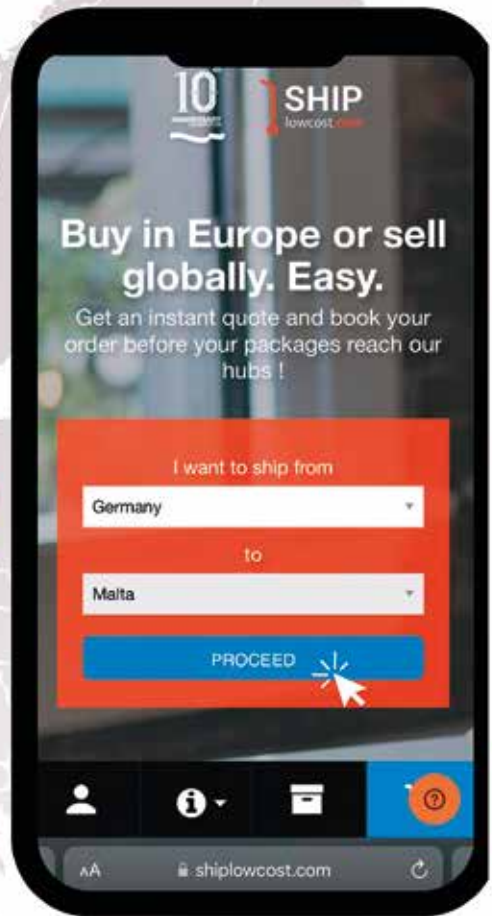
10

SHIP
lowcost.com

Buy in Europe or sell globally. Easy.

Get an instant quote and book your order before your packages reach our hubs !

I want to ship from

Germany

to

Malta

PROCEED

AA shiplowcost.com